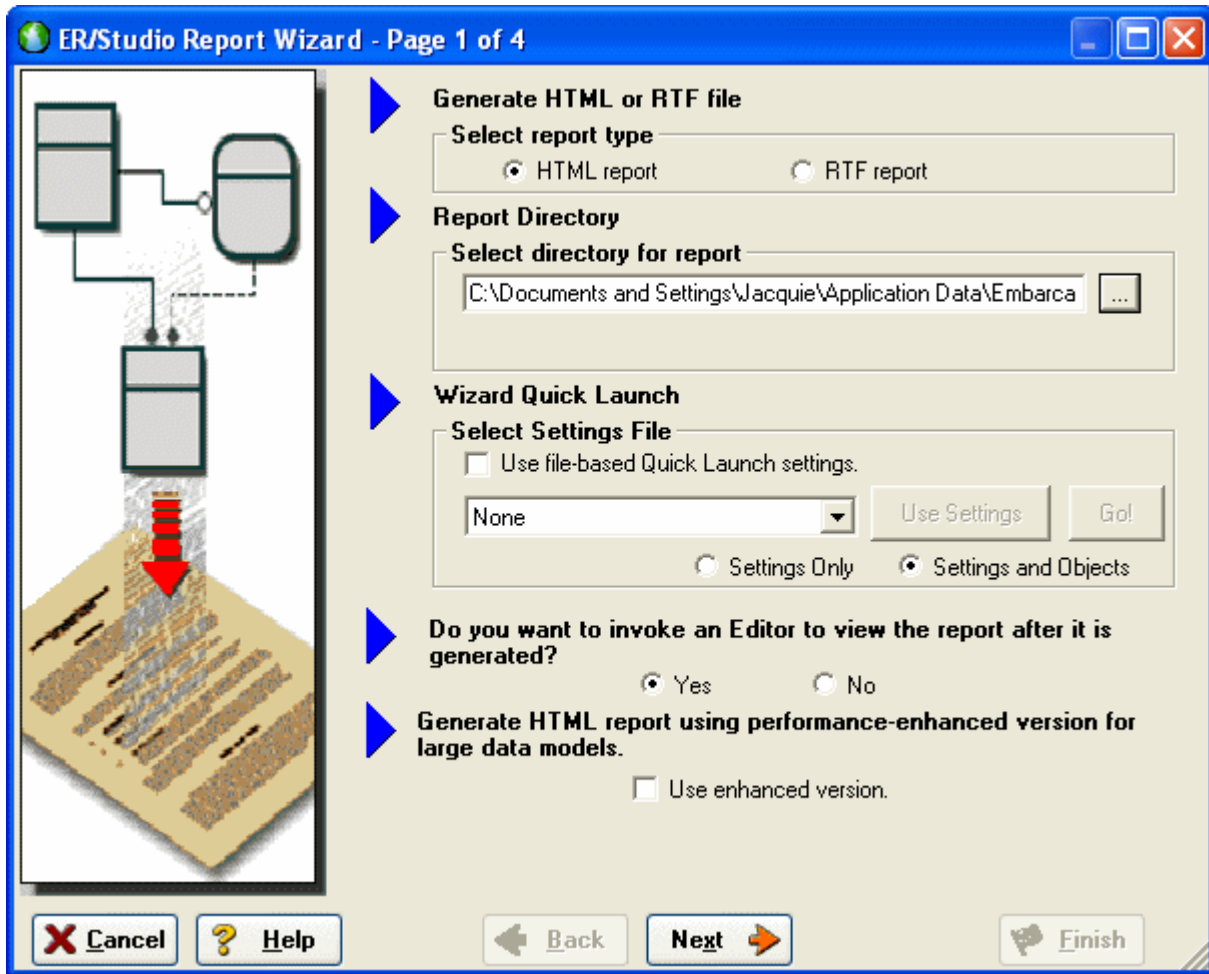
ER/Studio Report Wizard - Page 1 of 4

Generate HTML or RTF file
Select report type
HTML report
RTF report

Report Directory
Select directory for report
C:\Documents and Settings\Jacquie\Application Data\Embarca
...

Wizard Quick Launch
Select Settings File
Use file-based Quick Launch settings.
None
Use Settings
Go!
Settings Only
Settings and Objects

Do you want to invoke an Editor to view the report after it is generated?
Yes
No

Generate HTML report using performance-enhanced version for large data models.
Use enhanced version.

Cancel
Help
Back
Next
Finish